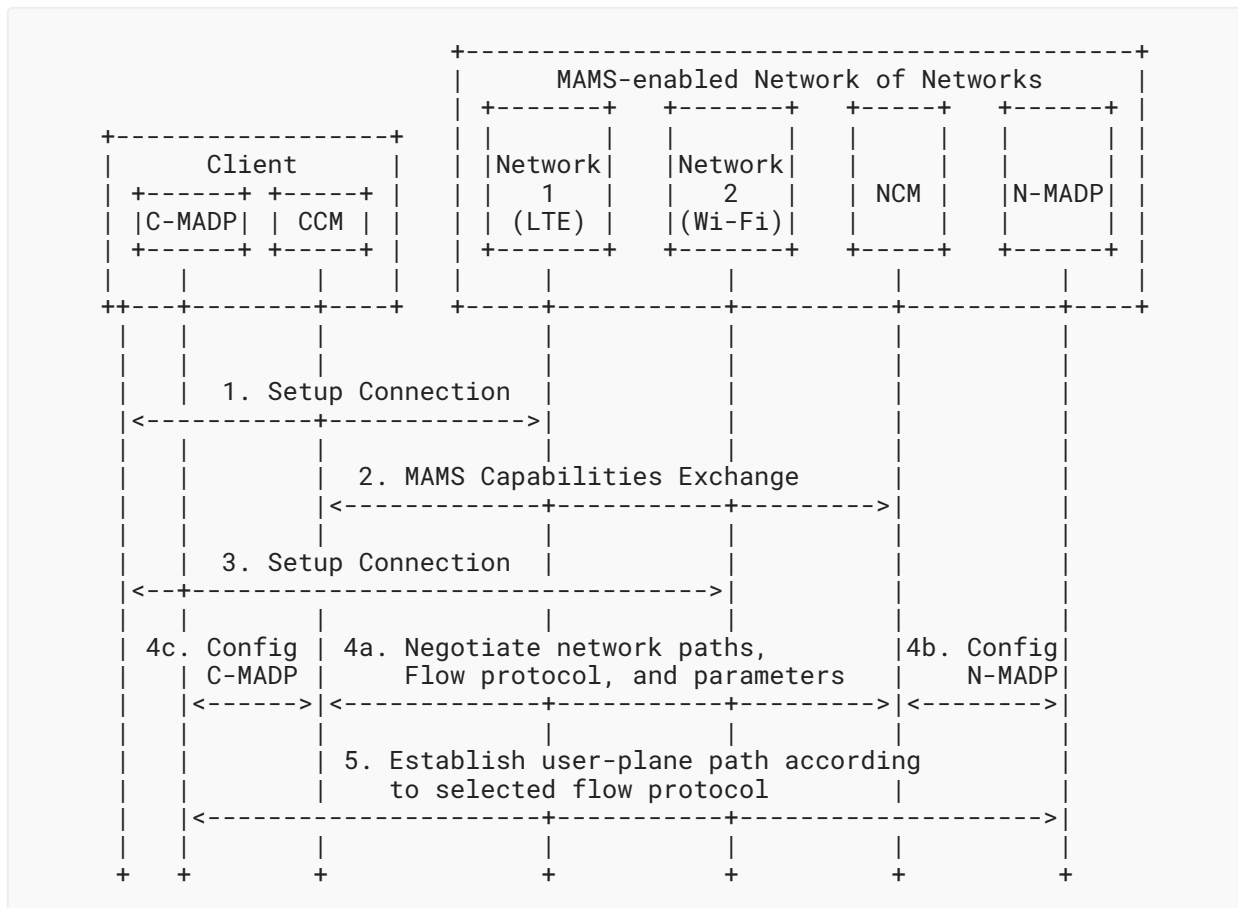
MAMS-enabled Network of Networks

Client

C-MADP

CCM

Network 1 (LTE)

Network 2 (Wi-Fi)

NCM

N-MADP

1. Setup Connection

2. MAMS Capabilities Exchange

3. Setup Connection

4c. Config C-MADP

4a. Negotiate network paths, Flow protocol, and parameters

4b. Config N-MADP

5. Establish user-plane path according to selected flow protocol